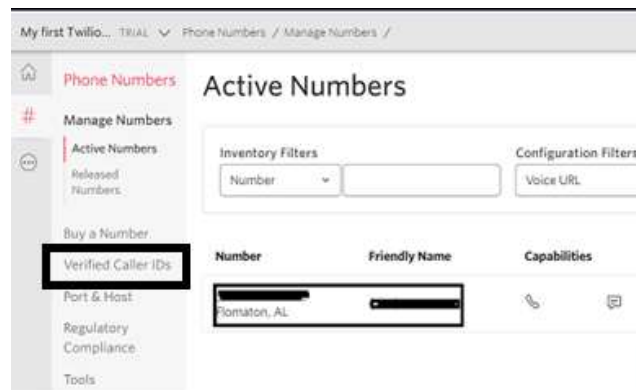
My first Twilio... TRIAL Phone Numbers / Manage Numbers /

Phone Numbers

Manage Numbers

Active Numbers

Released Numbers

Buy a Number

Verified Caller IDs

Port & Host

Regulatory Compliance

Tools

Active Numbers

Inventory Filters

Number

Configuration Filters

Voice URL

| Number | Friendly Name | Capabilities |
|---|---|---|
| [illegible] Flomaton, AL | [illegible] | |